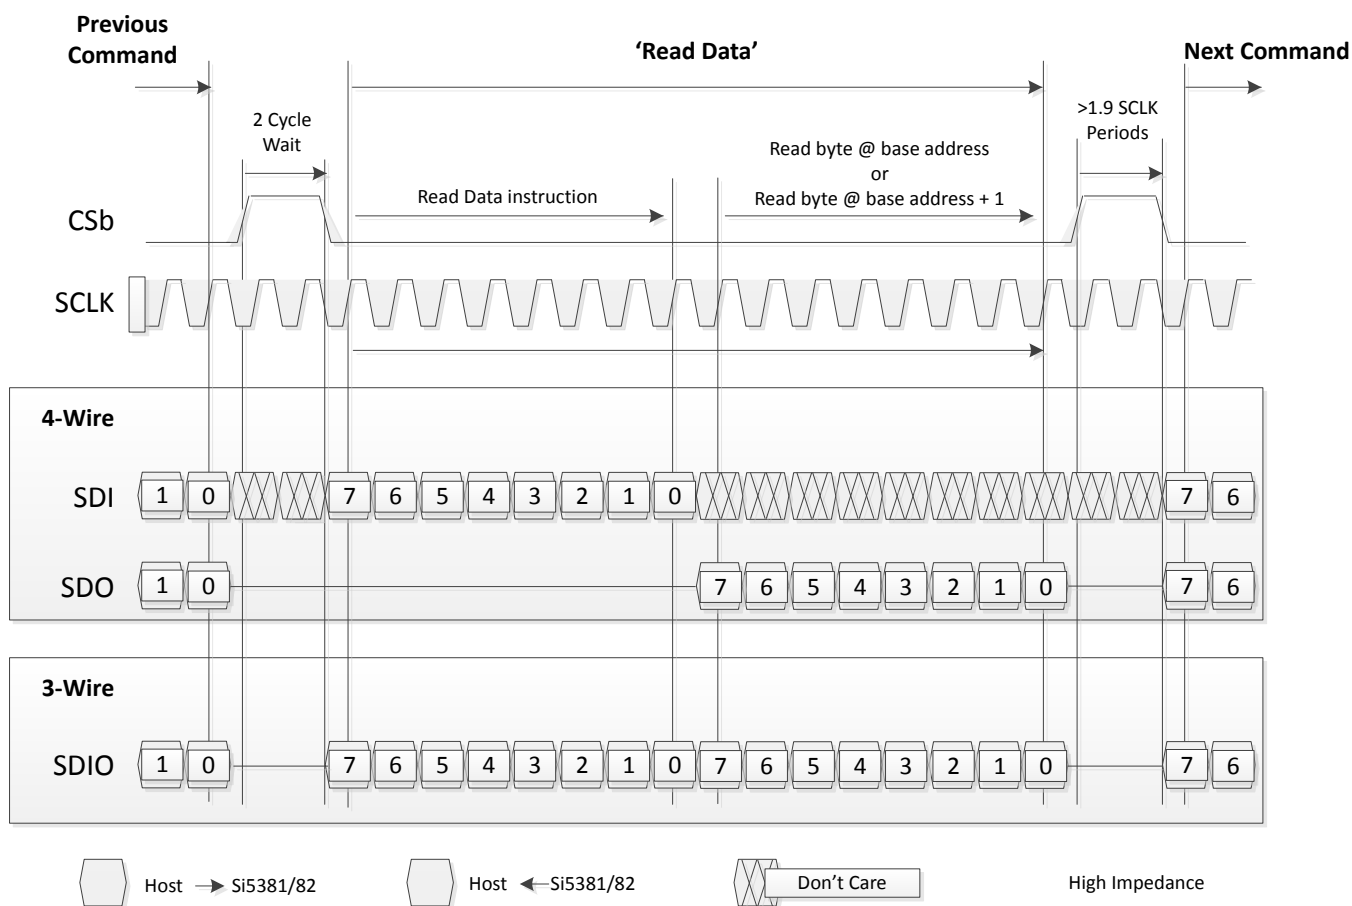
Previous Command

'Read Data'

Next Command

2 Cycle Wait

>1.9 SCLK Periods

Read byte @ base address
or
Read byte @ base address + 1

Read Data instruction

CSb

SCLK

4-Wire

SDI 1 0 7 6 5 4 3 2 1 0 7 6

SDO 1 0 7 6 5 4 3 2 1 0 7 6

3-Wire

SDIO 1 0 7 6 5 4 3 2 1 0 7 6 5 4 3 2 1 0 7 6

Host → Si5381/82

Host ← Si5381/82

Don't Care

High Impedance